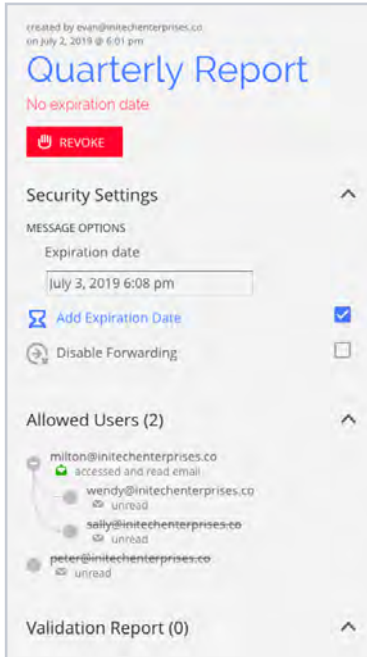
created by evan@initechenterprises.co
on July 2, 2019 @ 6:01 pm

Quarterly Report

No expiration date

REVOKE

Security Settings

MESSAGE OPTIONS

Expiration date

July 3, 2019 6:08 pm

Add Expiration Date

Disable Forwarding

Allowed Users (2)

milton@initechenterprises.co
accessed and read email

wendy@initechenterprises.co
unread

~~sally@initechenterprises.co~~
unread

~~peter@initechenterprises.co~~
unread

Validation Report (0)